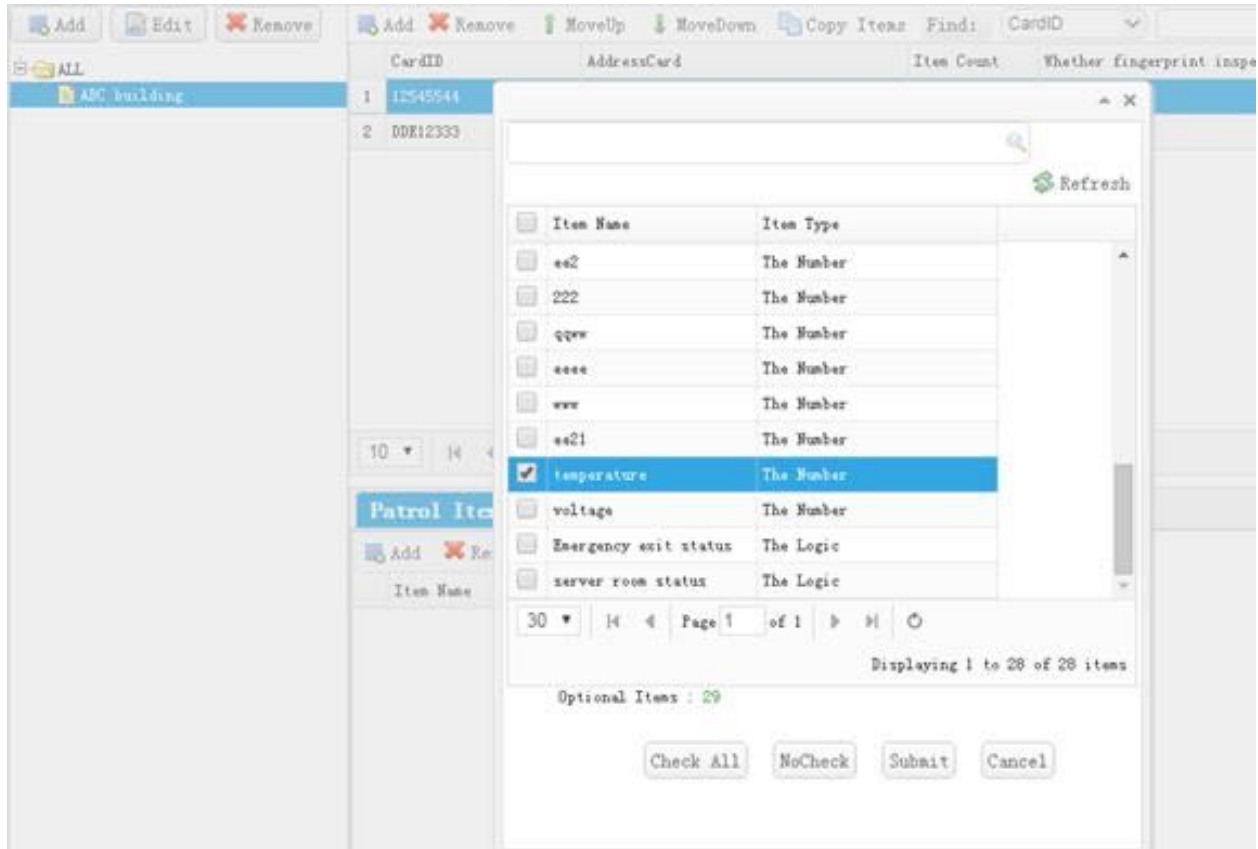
Add Edit Remove

ALL
ABC building

Add Remove MoveUp MoveDown Copy Items Find: CardID

| | CardID | AddressCard | Item Count | Whether fingerprint inspe |
|---|---|---|---|---|
| 1 | 12545544 | | | |
| 2 | DDE12333 | | | |

10

Patrol Ite
Add Re
Item Name

Refresh

| | Item Name | Item Type |
|---|---|---|
| | ee2 | The Number |
| | 222 | The Number |
| | qqww | The Number |
| | eeee | The Number |
| | www | The Number |
| | ee21 | The Number |
| ✔ | temperature | The Number |
| | voltage | The Number |
| | Emergency exit status | The Logic |
| | server room status | The Logic |

30 Page 1 of 1

Displaying 1 to 28 of 28 items

Optional Items : 29

Check All NoCheck Submit Cancel